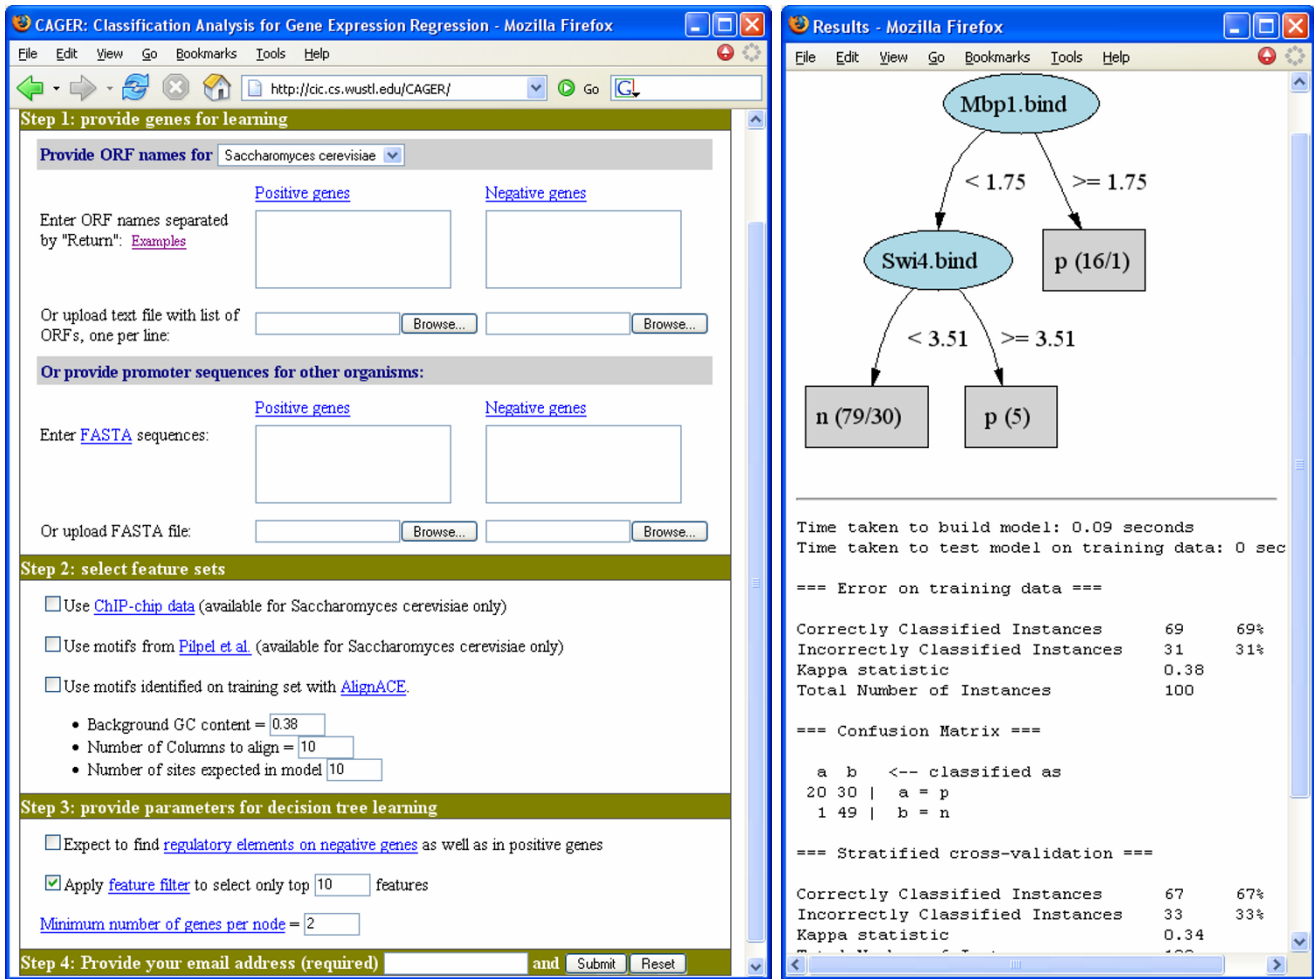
CAGER: Classification Analysis for Gene Expression Regression - Mozilla Firefox

File Edit View Go Bookmarks Tools Help

http://cic.cs.wustl.edu/CAGER/ Go G

Step 1: provide genes for learning

Provide ORF names for Saccharomyces cerevisiae

Positive genes Negative genes

Enter ORF names separated by "Return": Examples

Or upload text file with list of ORFs, one per line: Browse... Browse...

Or provide promoter sequences for other organisms:

Positive genes Negative genes

Enter FASTA sequences:

Or upload FASTA file: Browse... Browse...

Step 2: select feature sets

Use ChIP-chip data (available for Saccharomyces cerevisiae only)

Use motifs from Pilpel et al. (available for Saccharomyces cerevisiae only)

Use motifs identified on training set with AlignACE.

- Background GC content = 0.38
- Number of Columns to align = 10
- Number of sites expected in model 10

Step 3: provide parameters for decision tree learning

Expect to find regulatory elements on negative genes as well as in positive genes

Apply feature filter to select only top 10 features

Minimum number of genes per node = 2

Step 4: Provide your email address (required) and Submit Reset

Results - Mozilla Firefox

File Edit View Go Bookmarks Tools Help

Mbp1.bind

< 1.75 >= 1.75

Swi4.bind

p (16/1)

< 3.51 >= 3.51

n (79/30) p (5)

Time taken to build model: 0.09 seconds
Time taken to test model on training data: 0 sec

=== Error on training data ===

Correctly Classified Instances 69 69%
Incorrectly Classified Instances 31 31%
Kappa statistic 0.38
Total Number of Instances 100

=== Confusion Matrix ===

a b <-- classified as
20 30 | a = p
1 49 | b = n

=== Stratified cross-validation ===

Correctly Classified Instances 67 67%
Incorrectly Classified Instances 33 33%
Kappa statistic 0.34
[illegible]